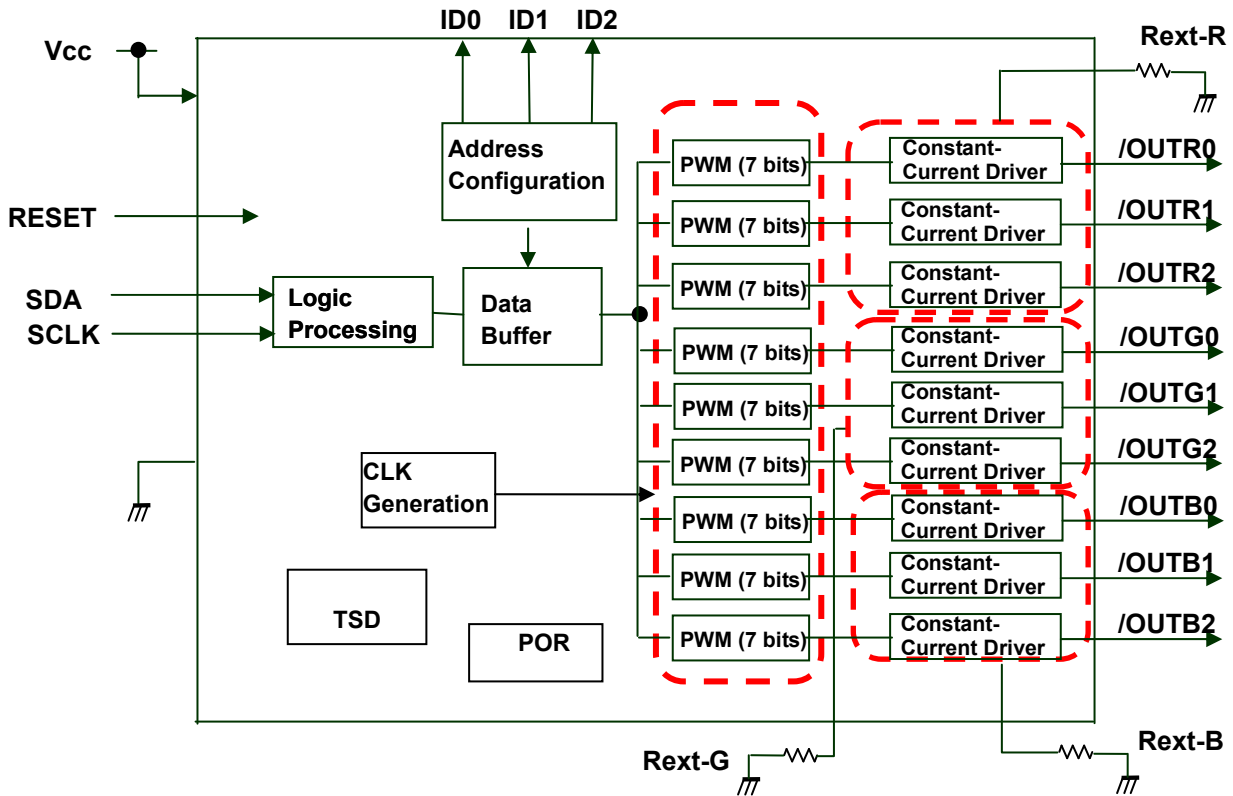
ID0 ID1 ID2

Vcc

Rext-R

Address Configuration

RESET

SDA

SCLK

Logic Processing

Data Buffer

PWM (7 bits)

PWM (7 bits)

PWM (7 bits)

PWM (7 bits)

PWM (7 bits)

PWM (7 bits)

PWM (7 bits)

PWM (7 bits)

PWM (7 bits)

Constant-Current Driver

Constant-Current Driver

Constant-Current Driver

Constant-Current Driver

Constant-Current Driver

Constant-Current Driver

Constant-Current Driver

Constant-Current Driver

Constant-Current Driver

/OUTR0

/OUTR1

/OUTR2

/OUTG0

/OUTG1

/OUTG2

/OUTB0

/OUTB1

/OUTB2

CLK Generation

TSD

POR

Rext-G

Rext-B